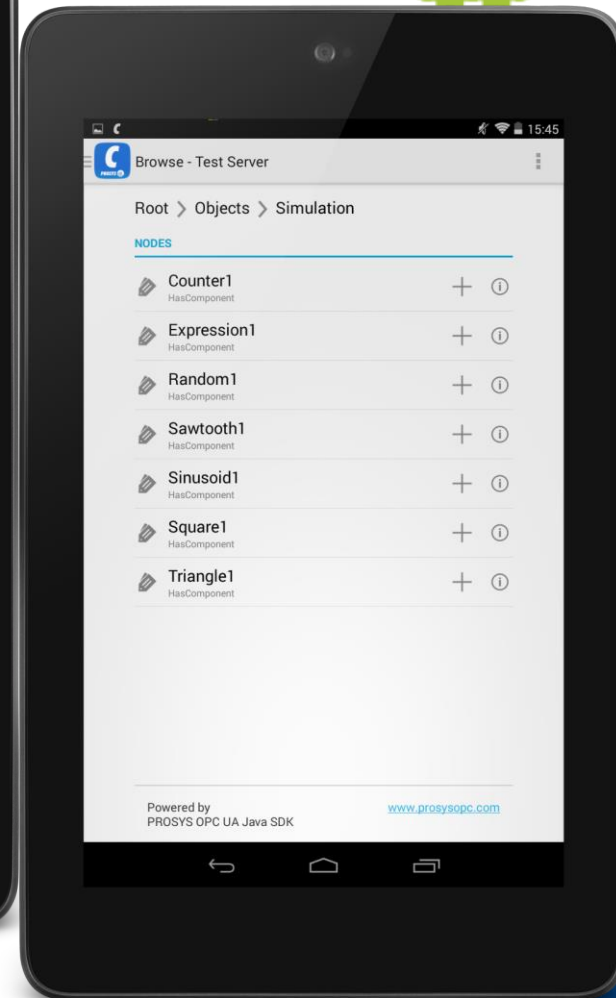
15:45

Browse - Test Server

Root > Objects > Simulation

NODES

Counter1
HasComponent

Expression1
HasComponent

Random1
HasComponent

Sawtooth1
HasComponent

Sinusoid1
HasComponent

Square1
HasComponent

Triangle1
HasComponent

Powered by
PROSYS OPC UA Java SDK

www.prosysopc.com